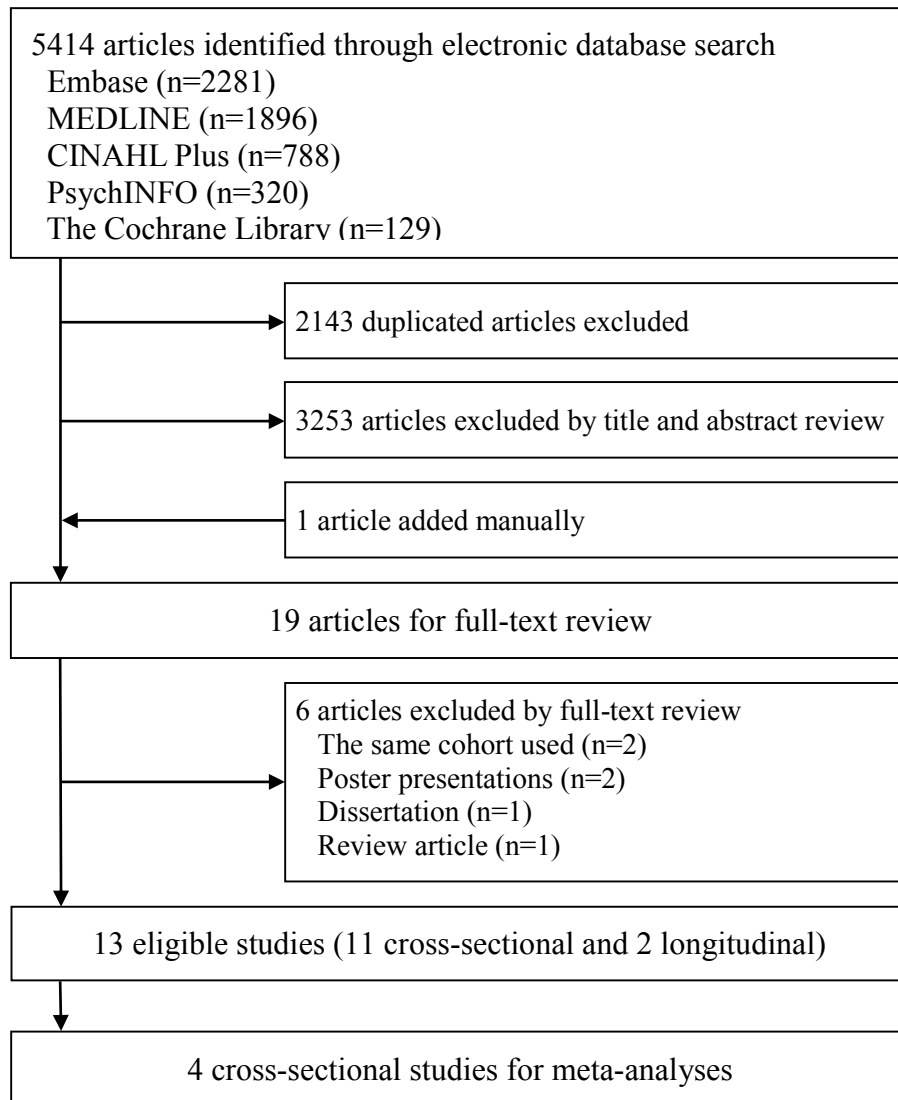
5414 articles identified through electronic database search
Embase (n=2281)
MEDLINE (n=1896)
CINAHL Plus (n=788)
PsychINFO (n=320)
The Cochrane Library (n=129)

2143 duplicated articles excluded

3253 articles excluded by title and abstract review

1 article added manually

19 articles for full-text review

6 articles excluded by full-text review
The same cohort used (n=2)
Poster presentations (n=2)
Dissertation (n=1)
Review article (n=1)

13 eligible studies (11 cross-sectional and 2 longitudinal)

4 cross-sectional studies for meta-analyses